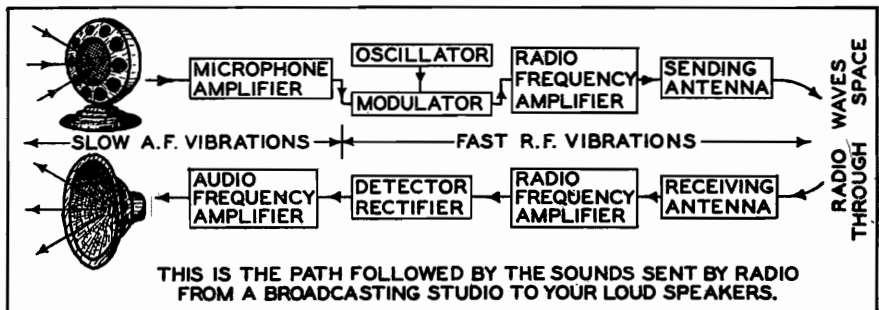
MICROPHONE AMPLIFIER

OSCILLATOR

MODULATOR

RADIO FREQUENCY AMPLIFIER

SENDING ANTENNA

RADIO WAVES THROUGH SPACE

SLOW A. F. VIBRATIONS

FAST R. F. VIBRATIONS

AUDIO FREQUENCY AMPLIFIER

DETECTOR RECTIFIER

RADIO FREQUENCY AMPLIFIER

RECEIVING ANTENNA

THIS IS THE PATH FOLLOWED BY THE SOUNDS SENT BY RADIO FROM A BROADCASTING STUDIO TO YOUR LOUD SPEAKERS.